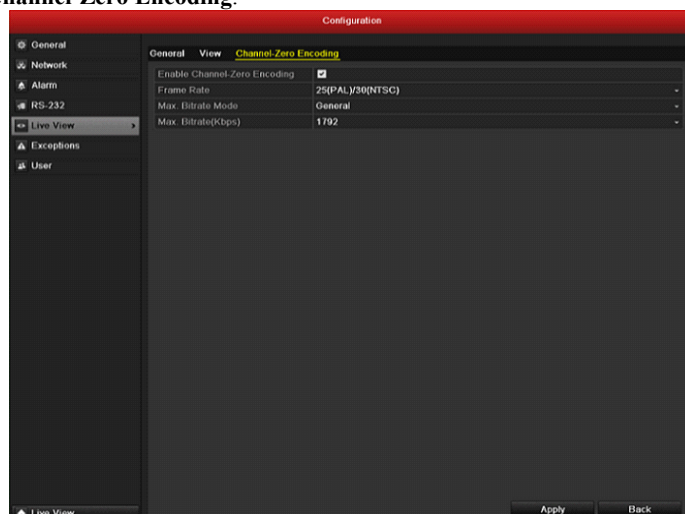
hannel-Zero Encoding.

Configuration

General
Network
Alarm
RS-232
Live View
Exceptions
User

General View Channel-Zero Encoding

| Enable Channel-Zero Encoding | ☑ |
|---|---|
| Frame Rate | 25(PAL)/30(NTSC) |
| Max. Bitrate Mode | General |
| Max. Bitrate(Kbps) | 1792 |

Live View

Apply Back